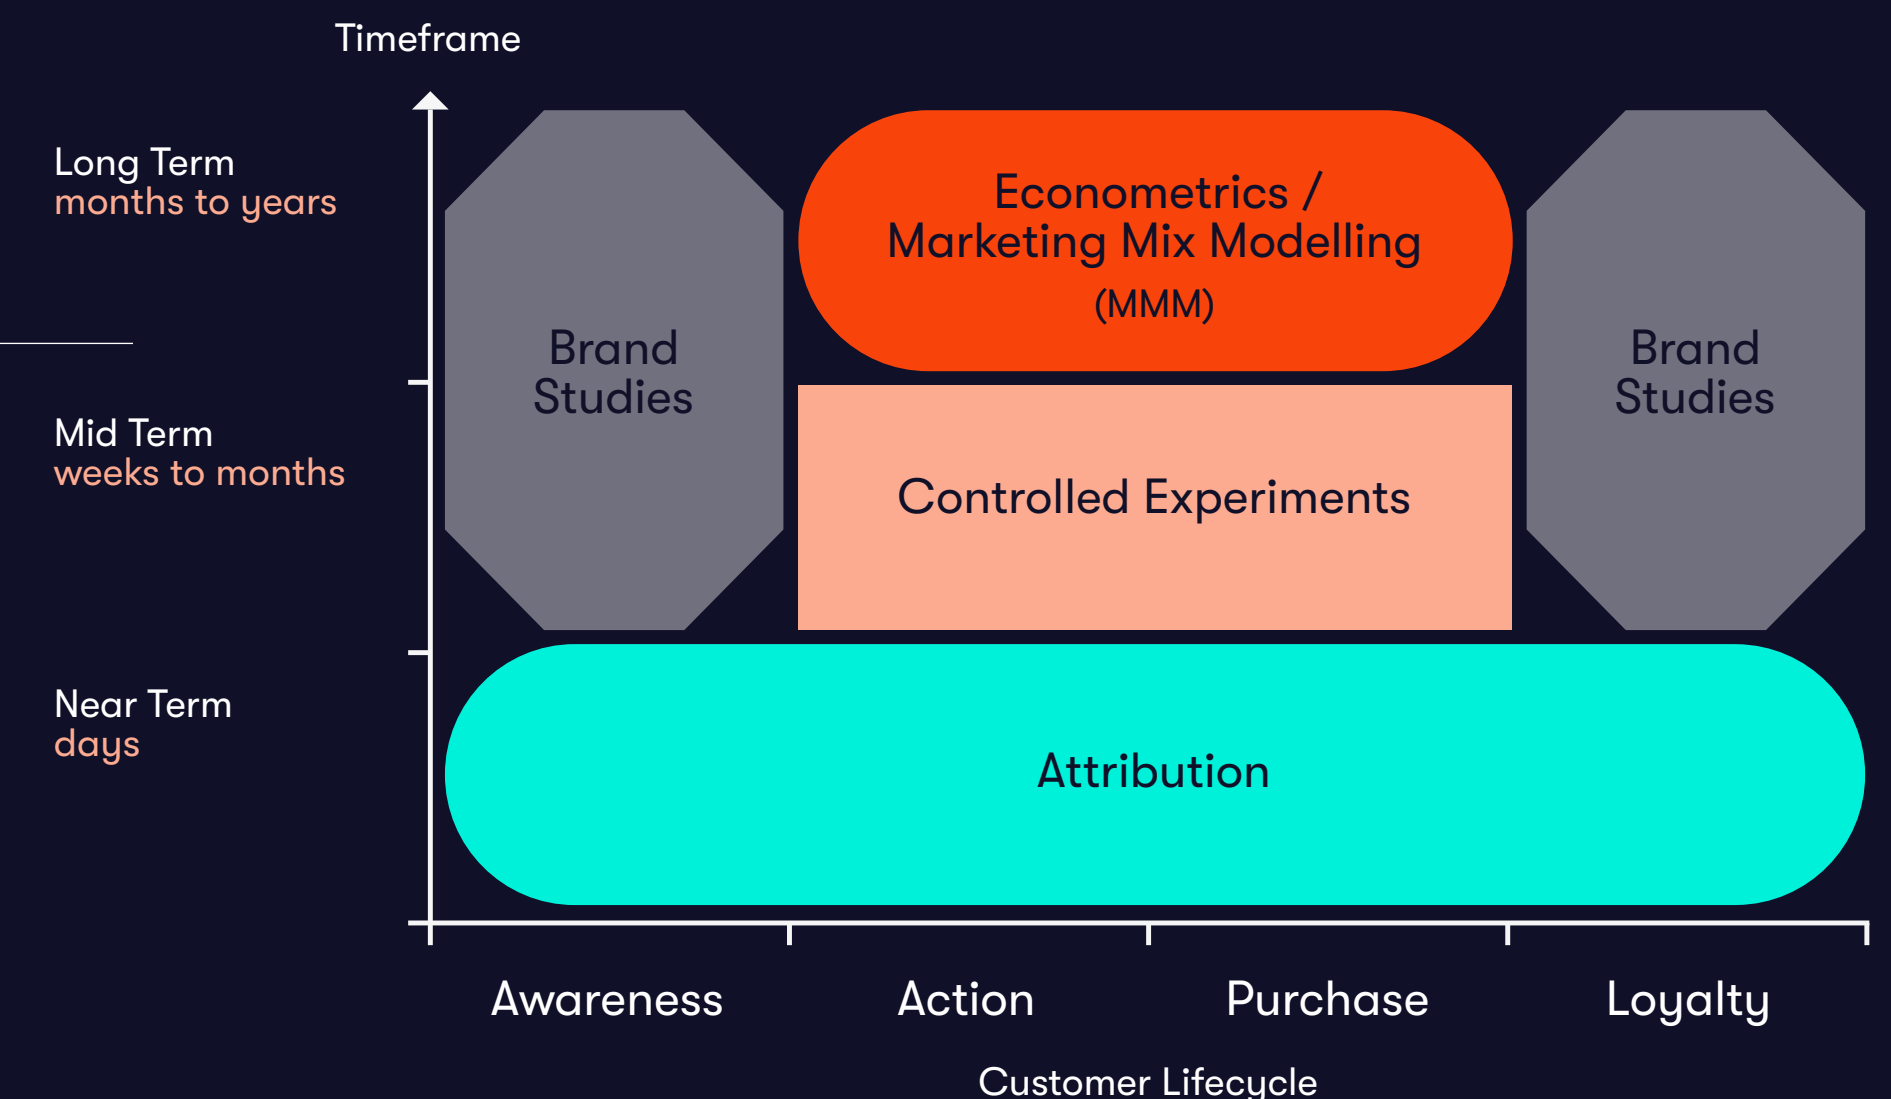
Timeframe

Long Term
months to years

Mid Term
weeks to months

Near Term
days

Brand Studies

Econometrics / Marketing Mix Modelling (MMM)

Controlled Experiments

Brand Studies

Attribution

Awareness

Action

Purchase

Loyalty

Customer Lifecycle